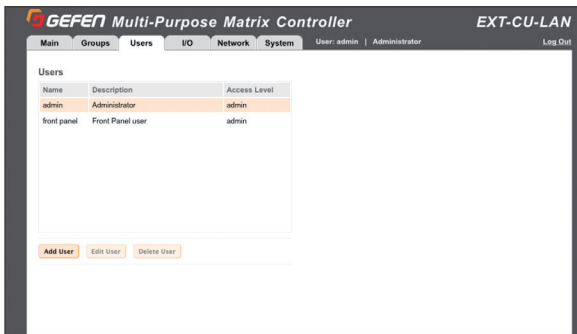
GEFEN Multi-Purpose Matrix Controller

EXT-CU-LAN

Main | Groups | Users | I/O | Network | System

User: admin | Administrator

Log Out

Users

| Name | Description | Access Level |
|---|---|---|
| admin | Administrator | admin |
| front panel | Front Panel user | admin |

Add User | Edit User | Delete User